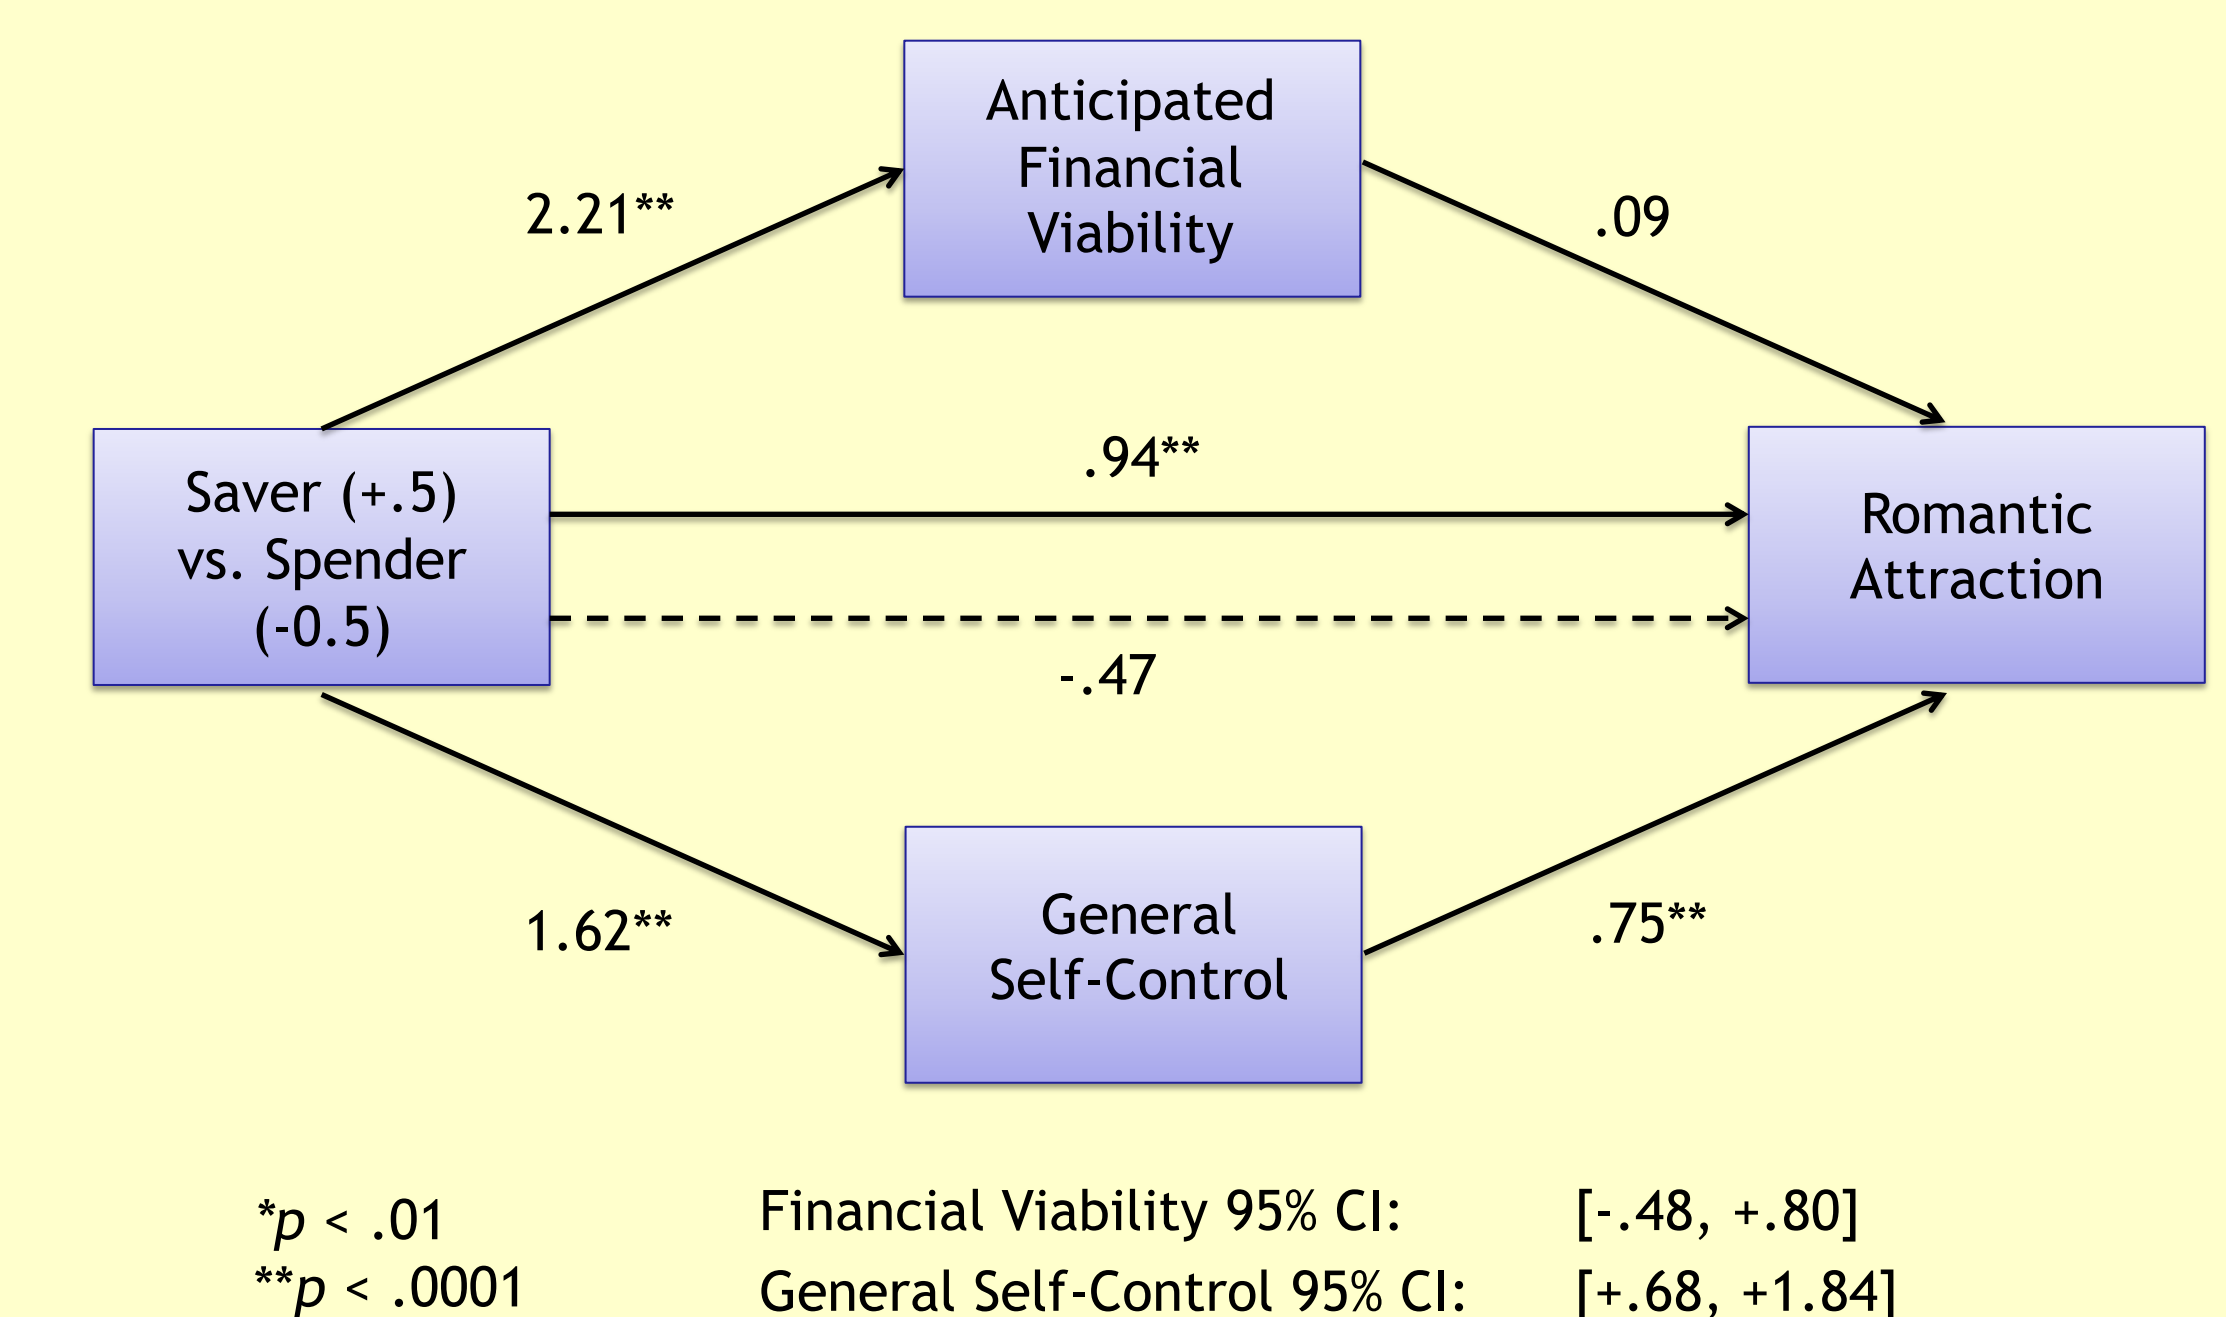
Anticipated Financial Viability

2.21**

.09

Saver (+.5) vs. Spender (-0.5)

.94**

-.47

Romantic Attraction

1.62**

General Self-Control

.75**

*$p$ < .01
**$p$ < .0001

Financial Viability 95% CI: [-.48, +.80]
General Self-Control 95% CI: [+.68, +1.84]